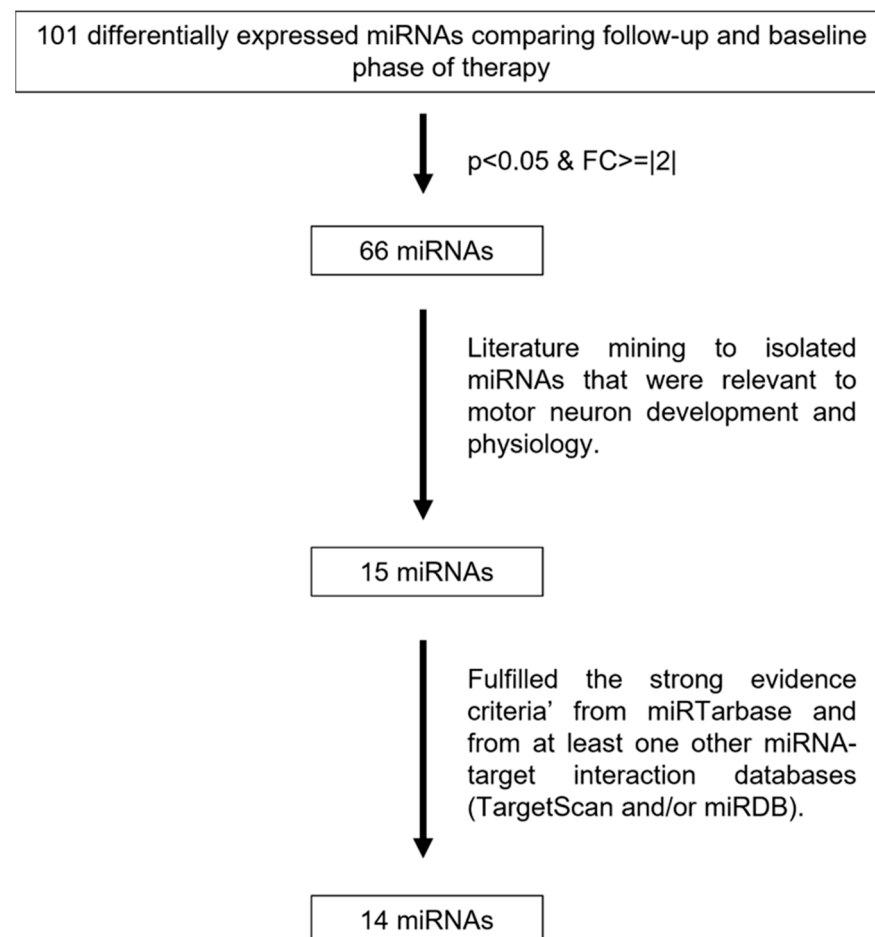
101 differentially expressed miRNAs comparing follow-up and baseline phase of therapy

p<0.05 & FC>=|2|

66 miRNAs

Literature mining to isolated miRNAs that were relevant to motor neuron development and physiology.

15 miRNAs

Fulfilled the strong evidence criteria' from miRTarbase and from at least one other miRNA-target interaction databases (TargetScan and/or miRDB).

14 miRNAs